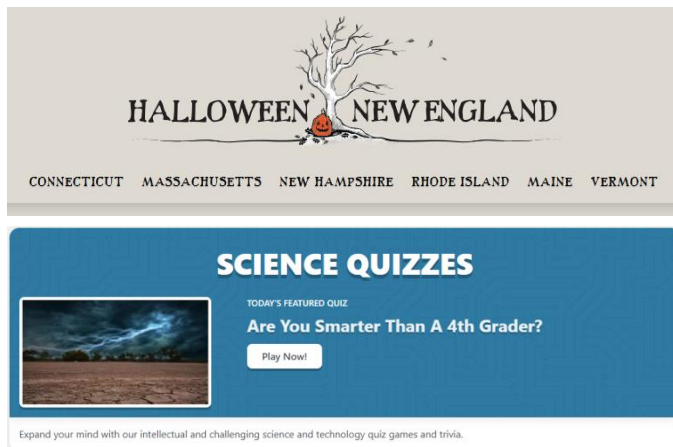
HALLOWEEN NEW ENGLAND

CONNECTICUT MASSACHUSETTS NEW HAMPSHIRE RHODE ISLAND MAINE VERMONT

SCIENCE QUIZZES

TODAY'S FEATURED QUIZ

Are You Smarter Than A 4th Grader?

Play Now!

Expand your mind with our intellectual and challenging science and technology quiz games and trivia.